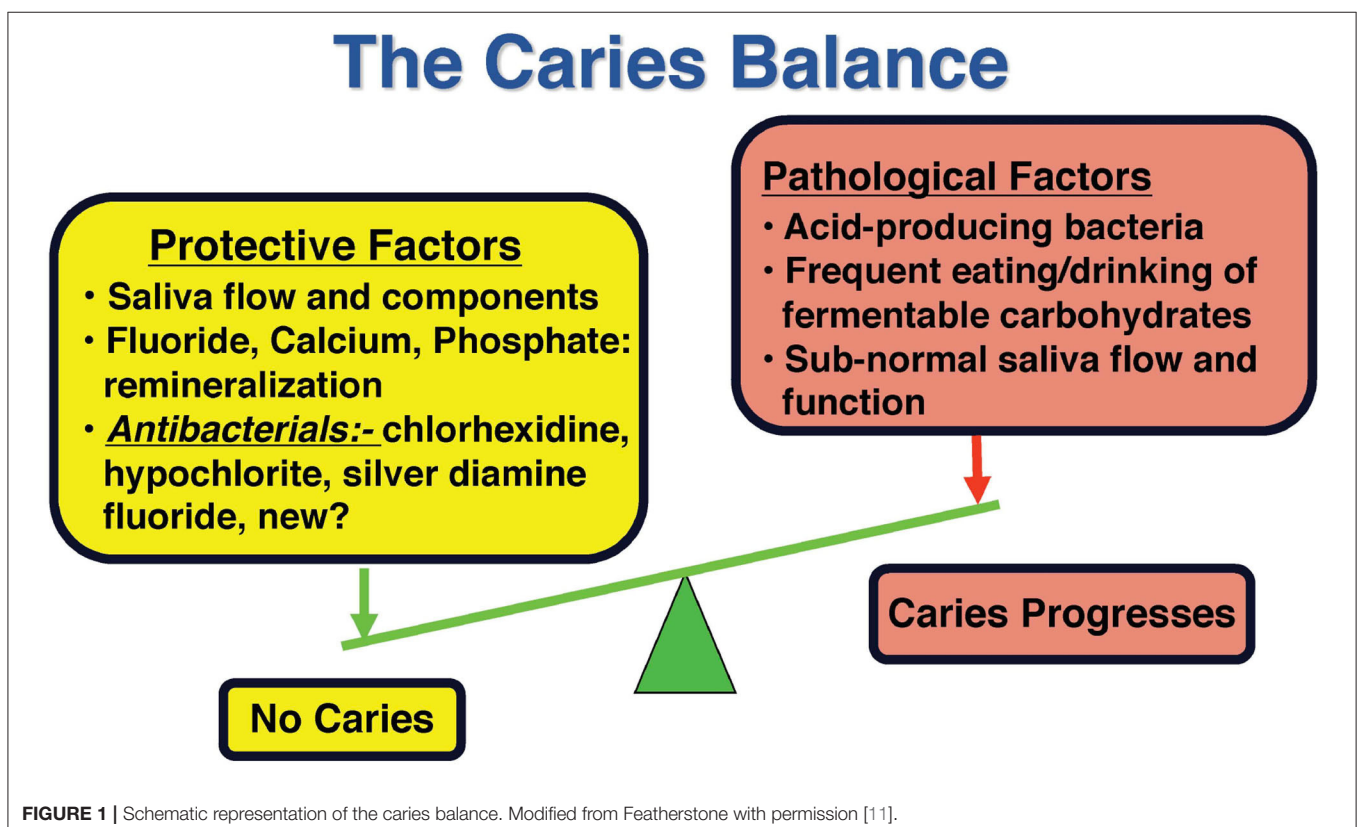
The Caries Balance

Pathological Factors
• Acid-producing bacteria
• Frequent eating/drinking of fermentable carbohydrates
• Sub-normal saliva flow and function

Protective Factors
• Saliva flow and components
• Fluoride, Calcium, Phosphate: remineralization
• *Antibacterials:-* chlorhexidine, hypochlorite, silver diamine fluoride, new?

Caries Progresses

No Caries

FIGURE 1 | Schematic representation of the caries balance. Modified from Featherstone with permission [11].